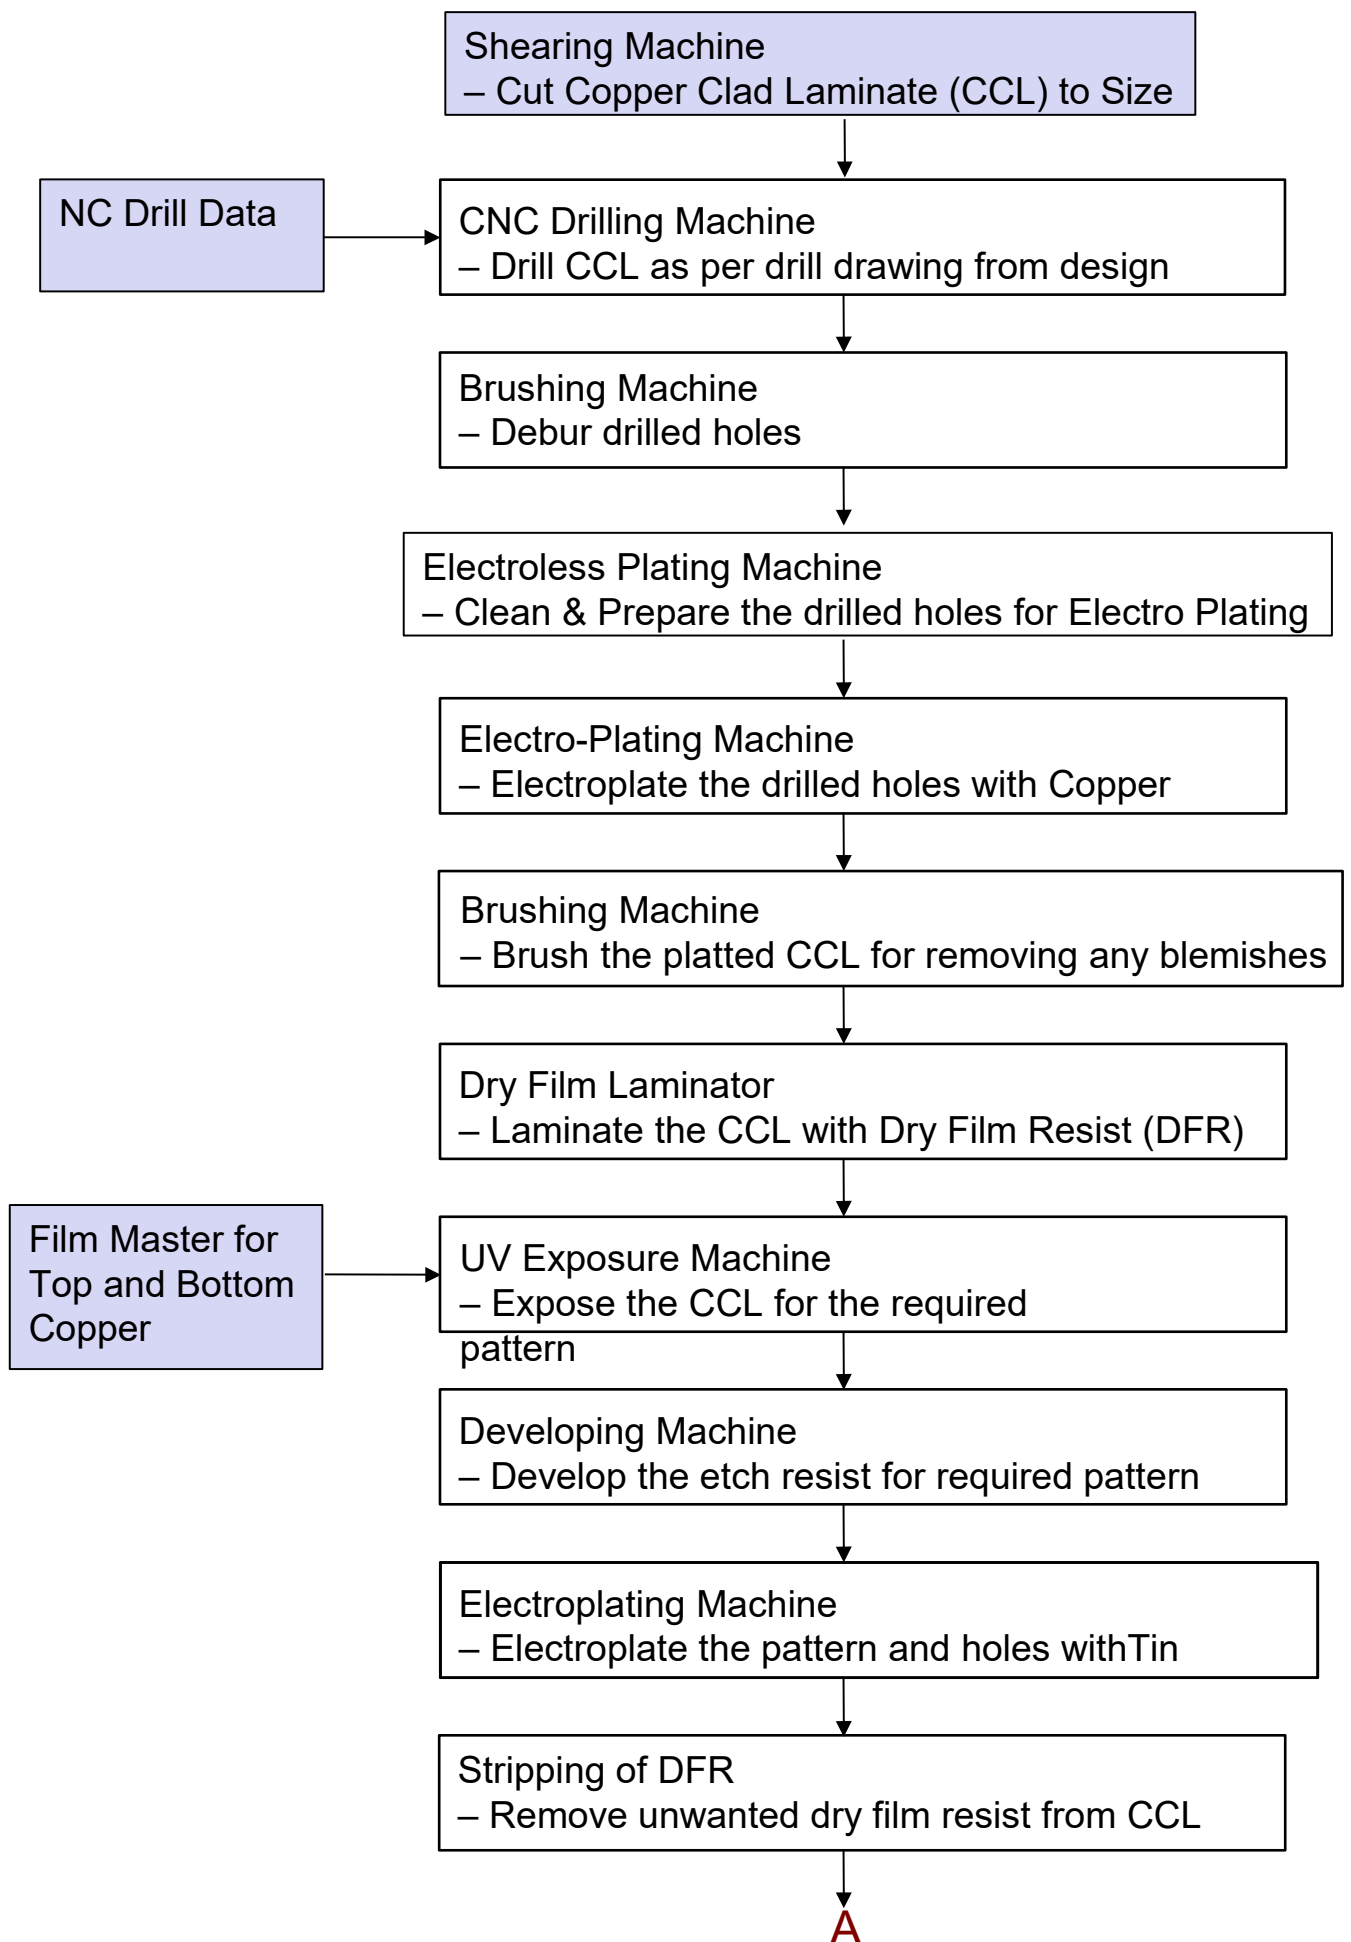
Shearing Machine
– Cut Copper Clad Laminate (CCL) to Size

NC Drill Data

CNC Drilling Machine
– Drill CCL as per drill drawing from design

Brushing Machine
– Debur drilled holes

Electroless Plating Machine
– Clean & Prepare the drilled holes for Electro Plating

Electro-Plating Machine
– Electroplate the drilled holes with Copper

Brushing Machine
– Brush the platted CCL for removing any blemishes

Dry Film Laminator
– Laminate the CCL with Dry Film Resist (DFR)

Film Master for Top and Bottom Copper

UV Exposure Machine
– Expose the CCL for the required pattern

Developing Machine
– Develop the etch resist for required pattern

Electroplating Machine
– Electroplate the pattern and holes withTin

Stripping of DFR
– Remove unwanted dry film resist from CCL

A